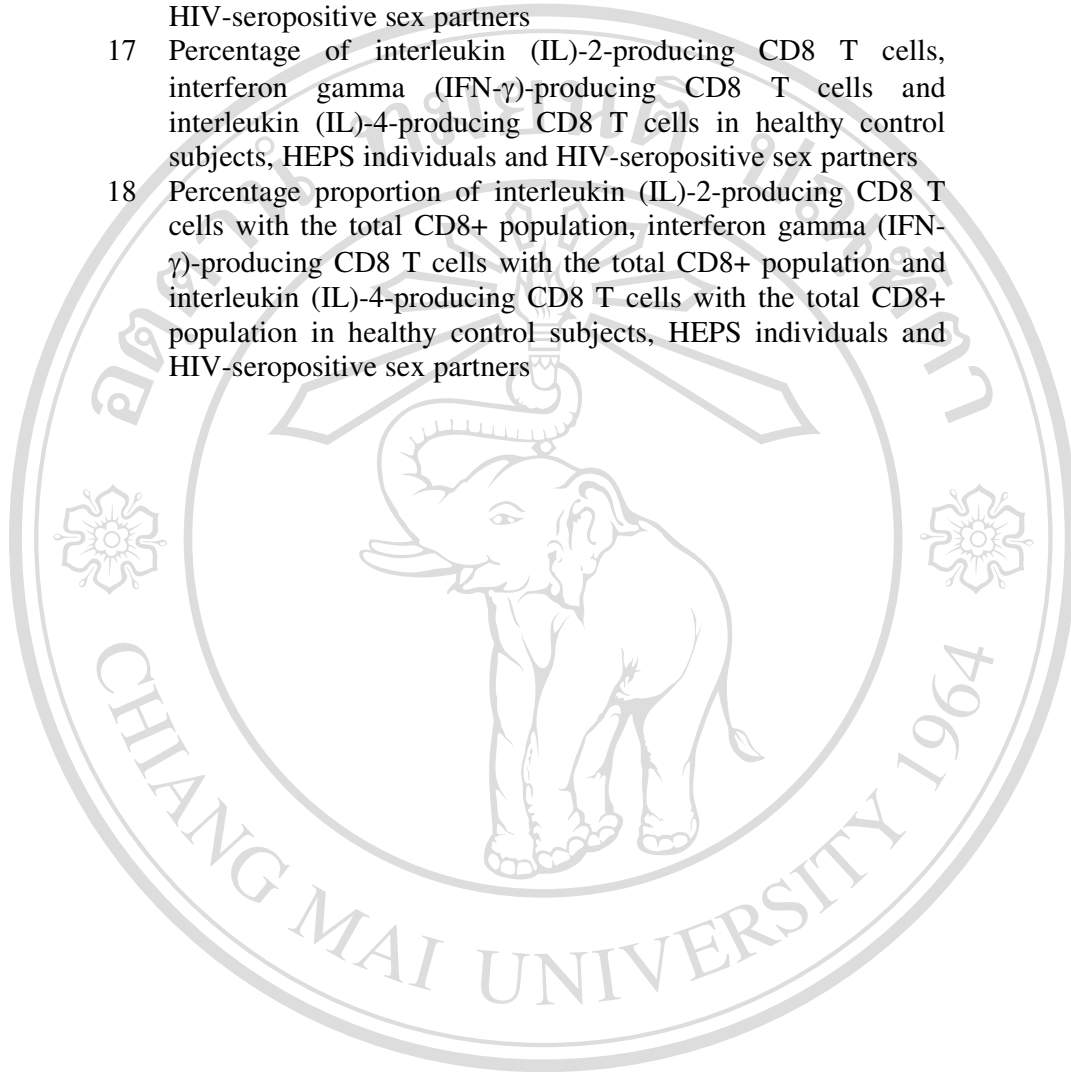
HIV-seropositive sex partners

17 Percentage of interleukin (IL)-2-producing CD8 T cells, interferon gamma (IFN-γ)-producing CD8 T cells and interleukin (IL)-4-producing CD8 T cells in healthy control subjects, HEPS individuals and HIV-seropositive sex partners

18 Percentage proportion of interleukin (IL)-2-producing CD8 T cells with the total CD8+ population, interferon gamma (IFN-γ)-producing CD8 T cells with the total CD8+ population and interleukin (IL)-4-producing CD8 T cells with the total CD8+ population in healthy control subjects, HEPS individuals and HIV-seropositive sex partners

CHIANG MAI UNIVERSITY 1964